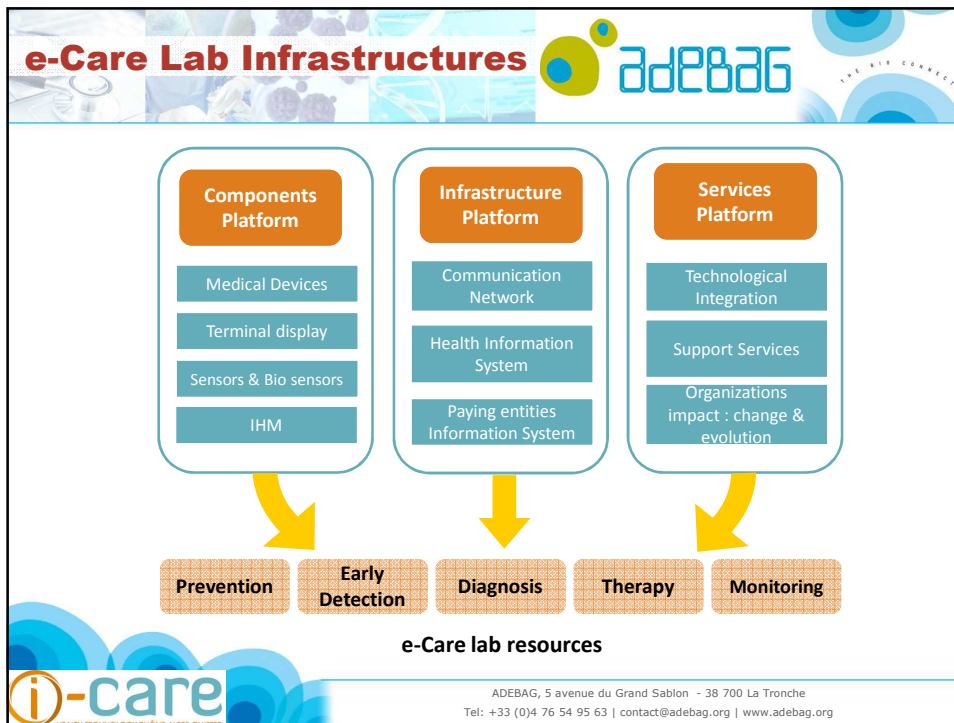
e-Care Lab Infrastructures

adebag

THE BIO CONNECT

Components Platform

Medical Devices

Terminal display

Sensors & Bio sensors

IHM

Infrastructure Platform

Communication Network

Health Information System

Paying entities Information System

Services Platform

Technological Integration

Support Services

Organizations impact : change & evolution

Prevention

Early Detection

Diagnosis

Therapy

Monitoring

e-Care lab resources

i-care

ADEBAG, 5 avenue du Grand Sablon - 38 700 La Tronche

Tel: +33 (0)4 76 54 95 63 | contact@adebag.org | www.adebag.org